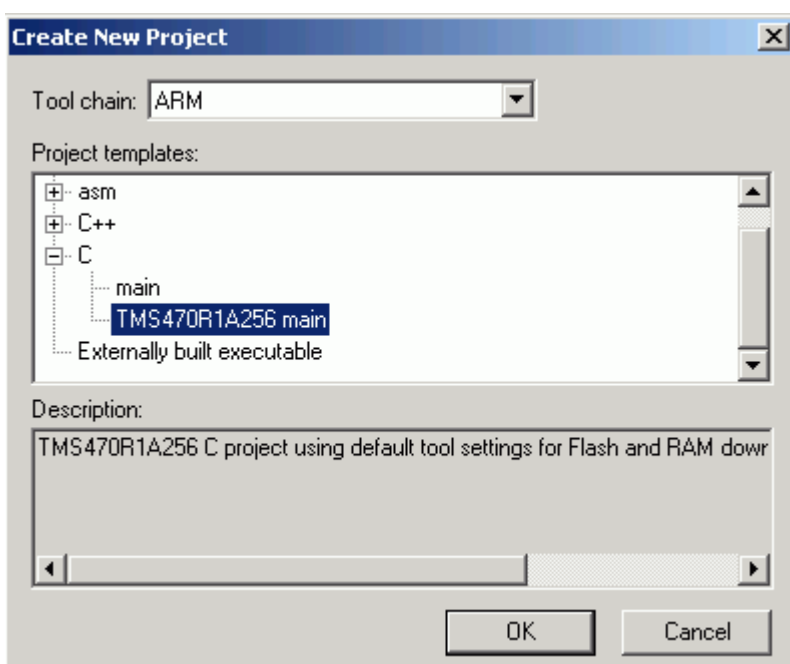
Create New Project

Tool chain: ARM

Project templates:

asm
C++
C
main
TMS470R1A256 main
Externally built executable

Description:

TMS470R1A256 C project using default tool settings for Flash and RAM dowr

OK

Cancel